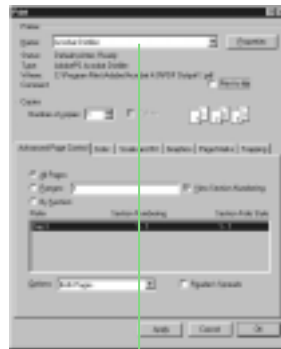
Print

Printer

Name: Acrobat Distiller

Properties

Status: Default printer; Ready
Type: AdobePS Acrobat Distiller
Where: C:\Program Files\Adobe\Acrobat 4.0\PDF Output\*.pdf
Comment:

Print to file

Copies

Number of copies: 1

Collate

Advanced Page Control | Notes | Scale and Fit | Graphics | Page Marks | Trapping

All Pages
Ranges: 1
By Section:

View Section Numbering

Name | Section Numbering | Section Page Start

Options: Both Pages

Reverse Spreads

Apply Cancel OK